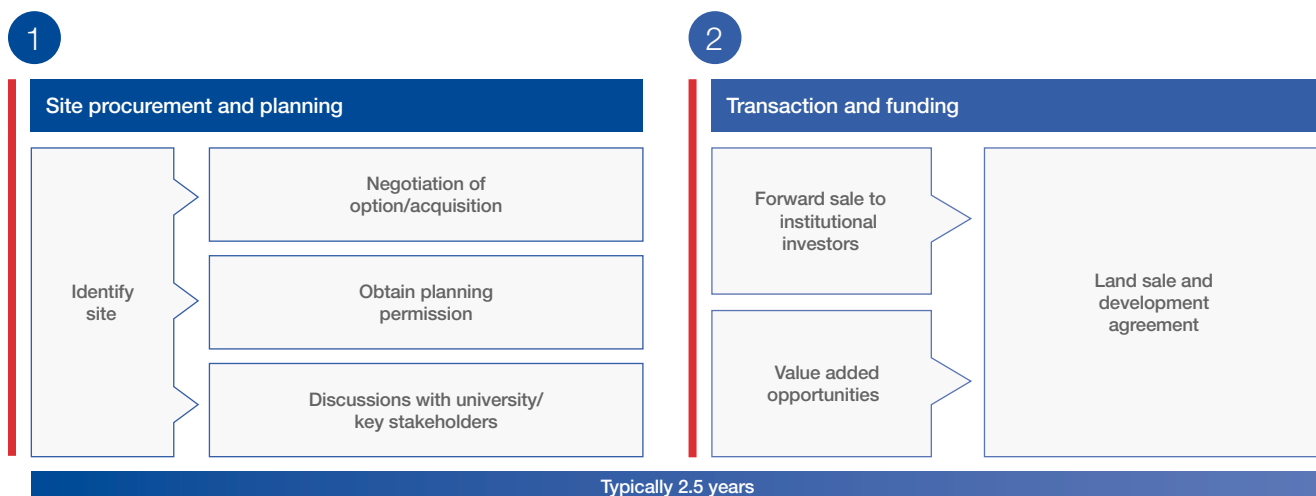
1

Site procurement and planning

Identify site

Negotiation of option/acquisition

Obtain planning permission

Discussions with university/ key stakeholders

2

Transaction and funding

Forward sale to institutional investors

Value added opportunities

Land sale and development agreement

Typically 2.5 years